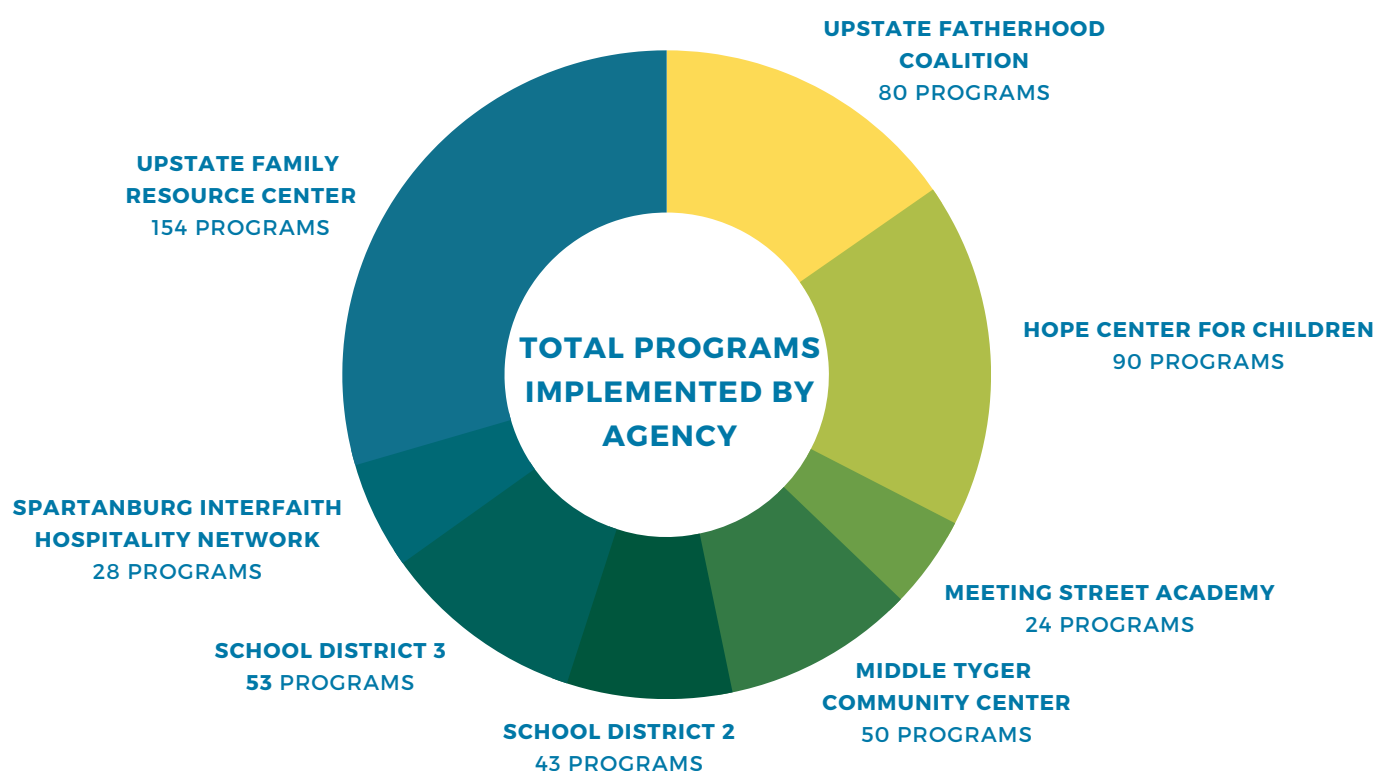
UPSTATE FATHERHOOD COALITION
80 PROGRAMS

UPSTATE FAMILY RESOURCE CENTER
154 PROGRAMS

TOTAL PROGRAMS IMPLEMENTED BY AGENCY

HOPE CENTER FOR CHILDREN
90 PROGRAMS

SPARTANBURG INTERFAITH HOSPITALITY NETWORK
28 PROGRAMS

MEETING STREET ACADEMY
24 PROGRAMS

SCHOOL DISTRICT 3
53 PROGRAMS

MIDDLE TYGER COMMUNITY CENTER
50 PROGRAMS

SCHOOL DISTRICT 2
43 PROGRAMS